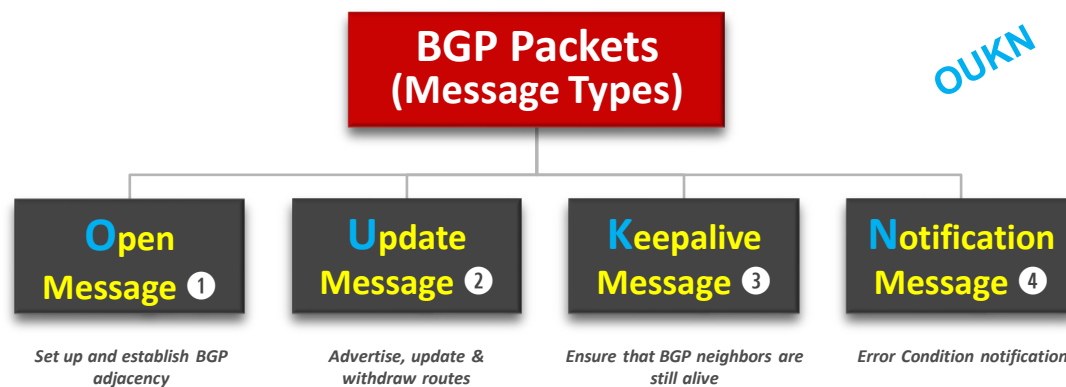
BGP Packets
(Message Types)

OUKN

Open Message ❶

Set up and establish BGP adjacency

Update Message ❷

Advertise, update & withdraw routes

Keepalive Message ❸

Ensure that BGP neighbors are still alive

Notification Message ❹

Error Condition notification